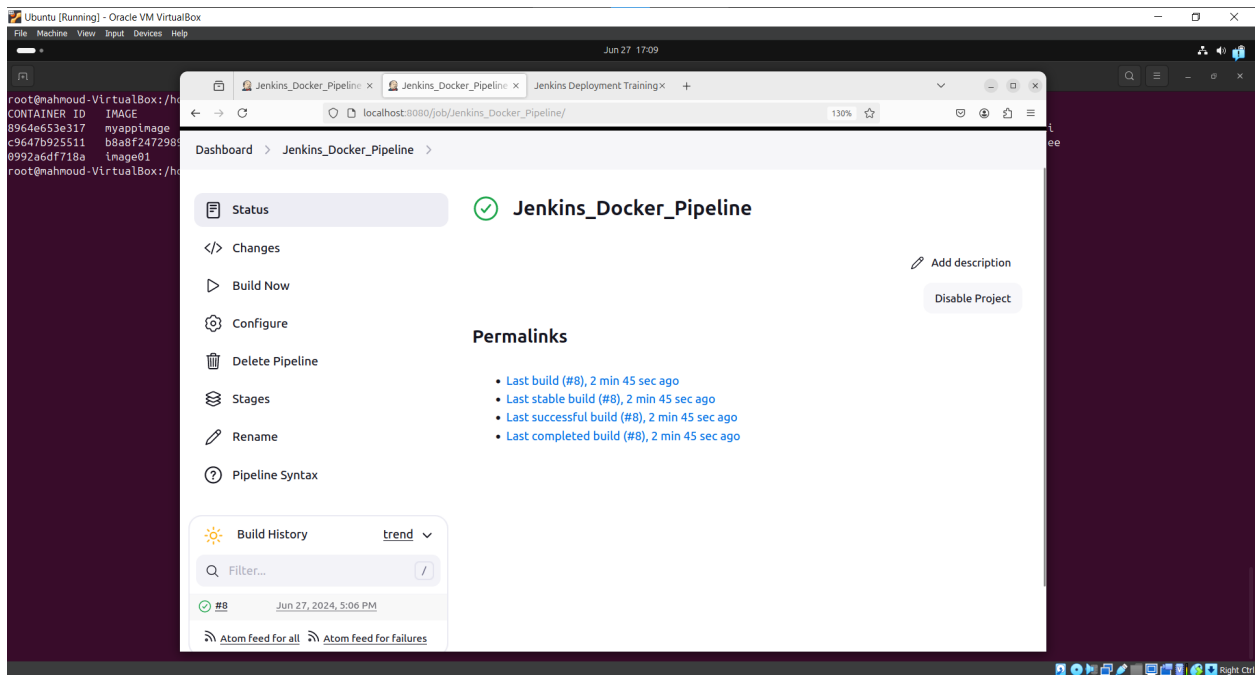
Ubuntu [Running] - Oracle VM VirtualBox
File Machine View Input Devices Help

Jun 27 17:09

root@mahmoud-VirtualBox:/ho
CONTAINER ID IMAGE
8964e653e317 myappimage
c9647b925511 b8a8f2472989
0992a6df718a image01
root@mahmoud-VirtualBox:/ho

i
ee

Jenkins_Docker_Pipeline ×
Jenkins_Docker_Pipeline ×
Jenkins Deployment Training ×
+

localhost:8080/job/Jenkins_Docker_Pipeline/
130%

Dashboard > Jenkins_Docker_Pipeline >

Status
Changes
Build Now
Configure
Delete Pipeline
Stages
Rename
Pipeline Syntax

Jenkins_Docker_Pipeline

Add description
Disable Project

Permalinks

- Last build (#8), 2 min 45 sec ago
- Last stable build (#8), 2 min 45 sec ago
- Last successful build (#8), 2 min 45 sec ago
- Last completed build (#8), 2 min 45 sec ago

Build History
trend
Filter...
/
#8
Jun 27, 2024, 5:06 PM
Atom feed for all
Atom feed for failures

Right Ctrl